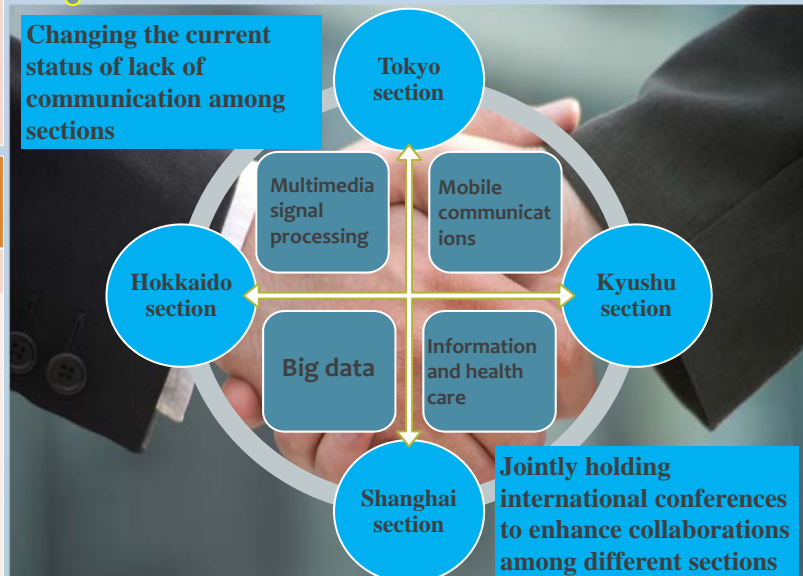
Changing the current status of lack of communication among sections

Tokyo section

Multimedia signal processing

Mobile communications

Hokkaido section

Kyushu section

Big data

Information and health care

Shanghai section

Jointly holding international conferences to enhance collaborations among different sections